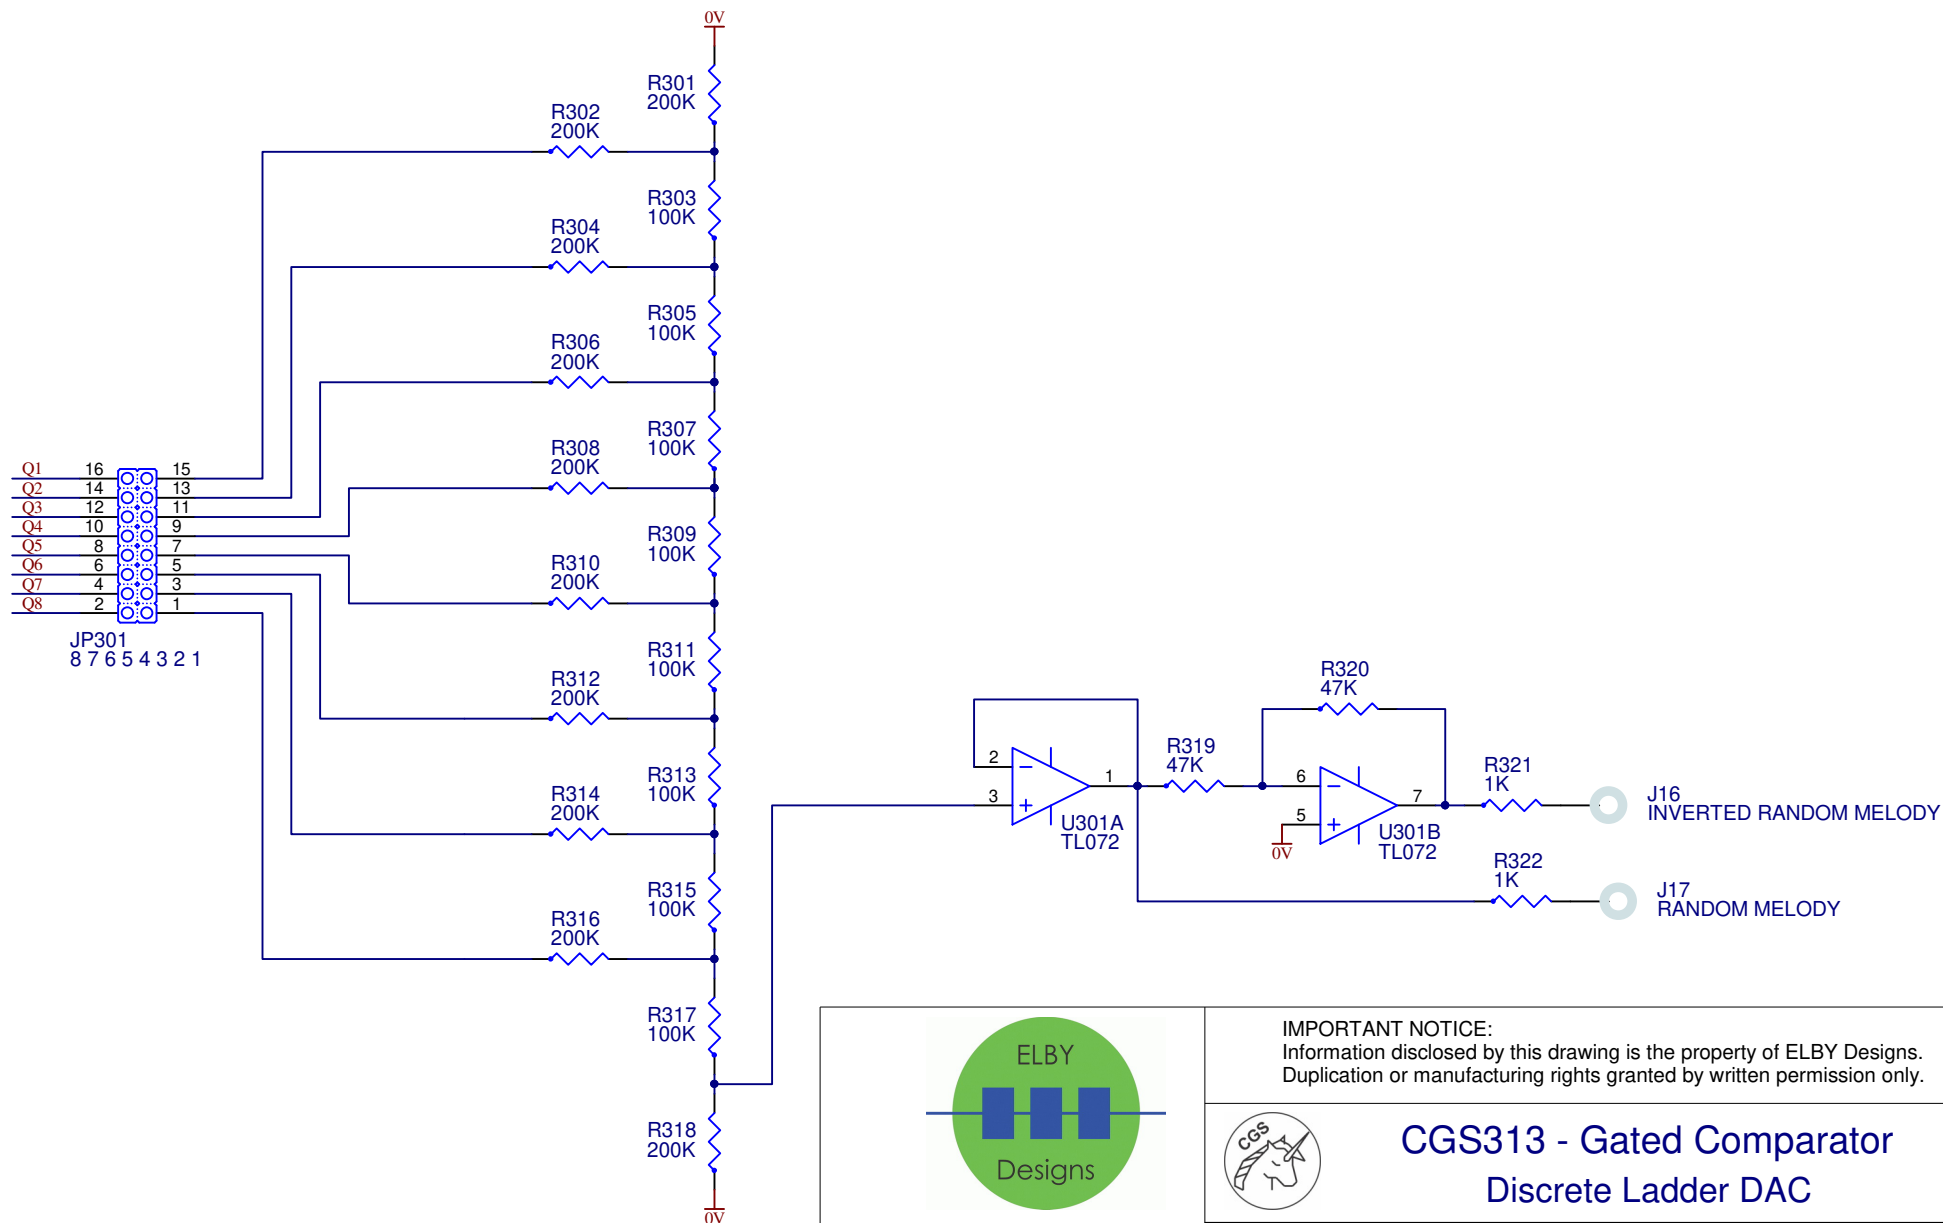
0V

R301
200K

R302
200K

R303
100K

R304
200K

R305
100K

R306
200K

R307
100K

R308
200K

Q1 16 15
Q2 14 13
Q3 12 11
Q4 10 9
Q5 8 7
Q6 6 5
Q7 4 3
Q8 2 1

JP301
8 7 6 5 4 3 2 1

R309
100K

R310
200K

R311
100K

R312
200K

R313
100K

R314
200K

R315
100K

R316
200K

R317
100K

R318
200K

0V

R320
47K

2
3
1
U301A
TL072

R319
47K

6
5
7
U301B
TL072

0V

R321
1K

J16
INVERTED RANDOM MELODY

R322
1K

J17
RANDOM MELODY

ELBY
Designs

IMPORTANT NOTICE:
Information disclosed by this drawing is the property of ELBY Designs.
Duplication or manufacturing rights granted by written permission only.

CGS

CGS313 - Gated Comparator
Discrete Ladder DAC